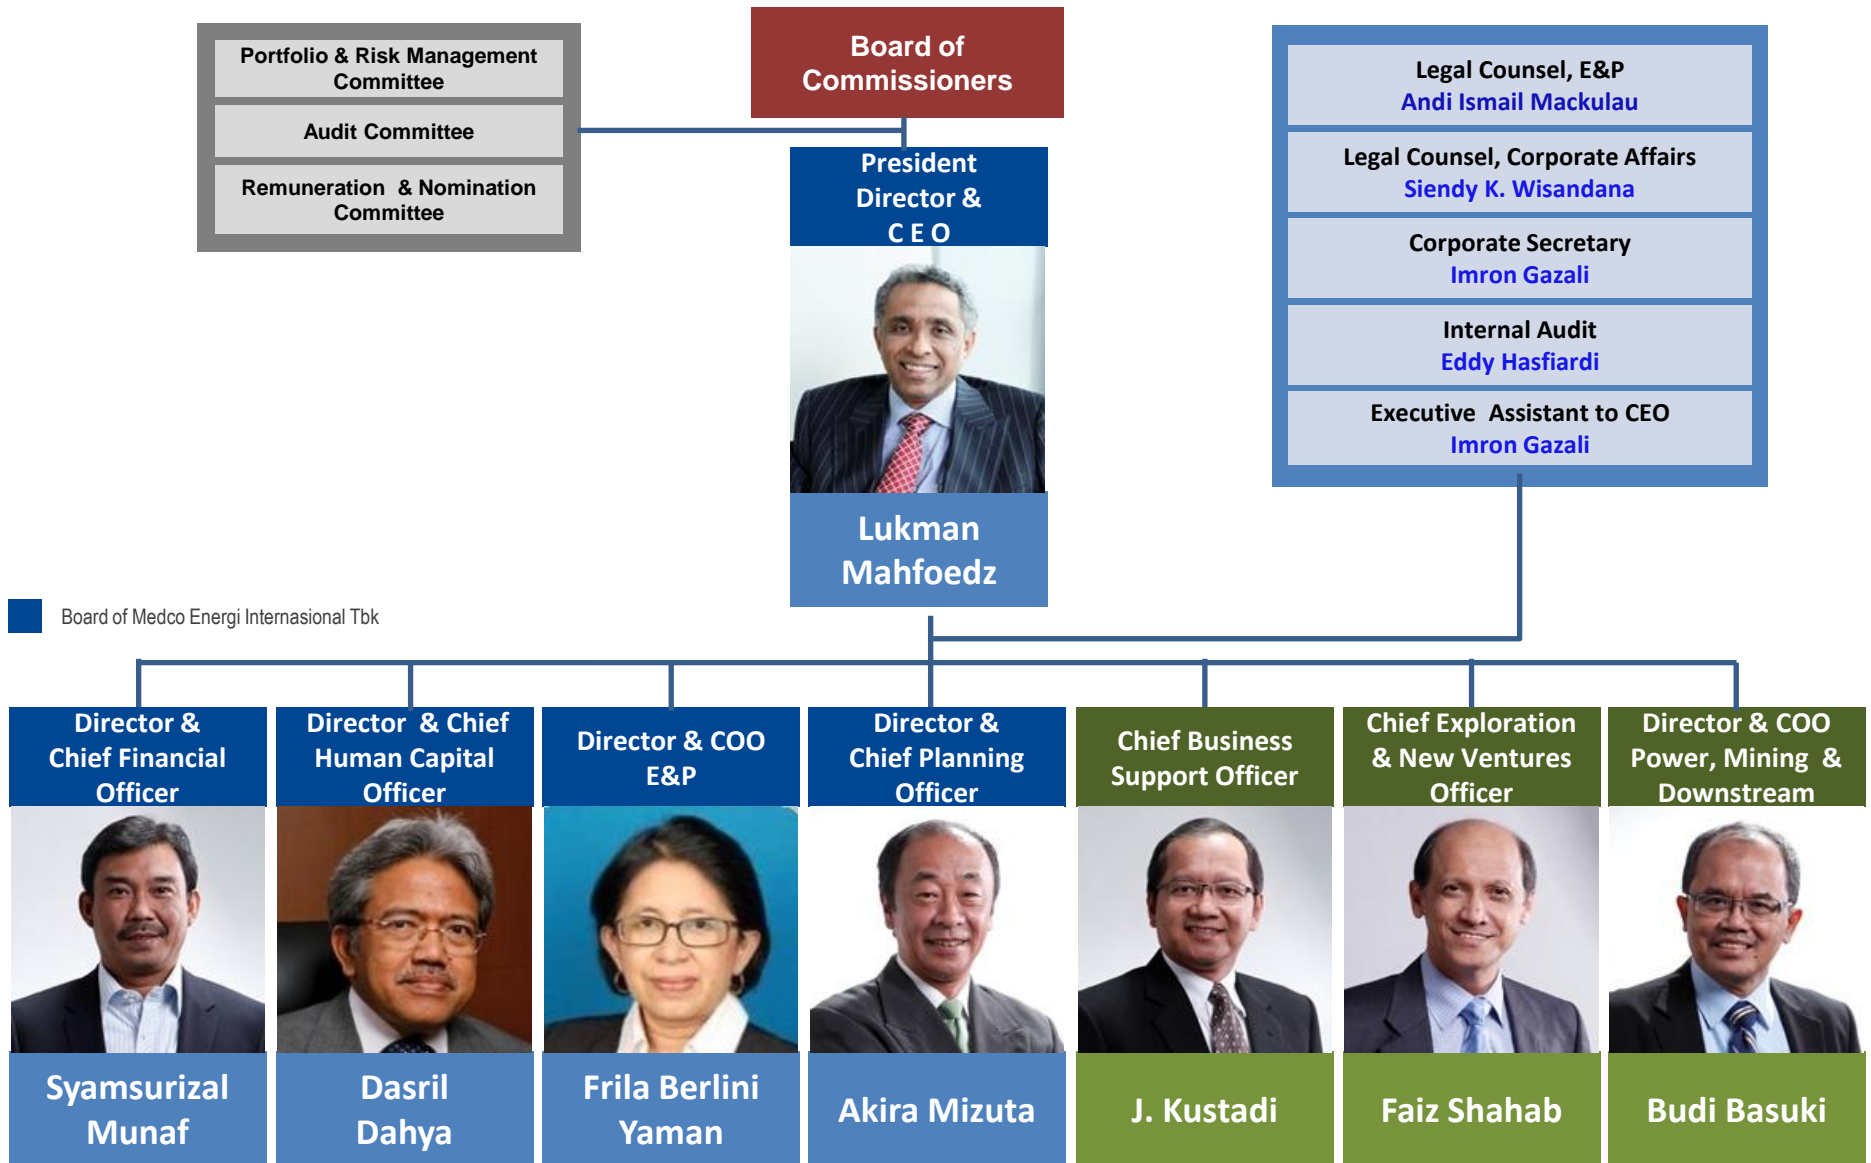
Portfolio & Risk Management Committee

Audit Committee

Remuneration & Nomination Committee

Board of Commissioners

President Director & C E O

Lukman Mahfoedz

Legal Counsel, E&P
Andi Ismail Mackulau

Legal Counsel, Corporate Affairs
Siendy K. Wisandana

Corporate Secretary
Imron Gazali

Internal Audit
Eddy Hasfiardi

Executive Assistant to CEO
Imron Gazali

Board of Medco Energi Internasional Tbk

Director & Chief Financial Officer
Syamsurizal Munaf

Director & Chief Human Capital Officer
Dasril Dahya

Director & COO E&P
Frila Berlini Yaman

Director & Chief Planning Officer
Akira Mizuta

Chief Business Support Officer
J. Kustadi

Chief Exploration & New Ventures Officer
Faiz Shahab

Director & COO Power, Mining & Downstream
Budi Basuki